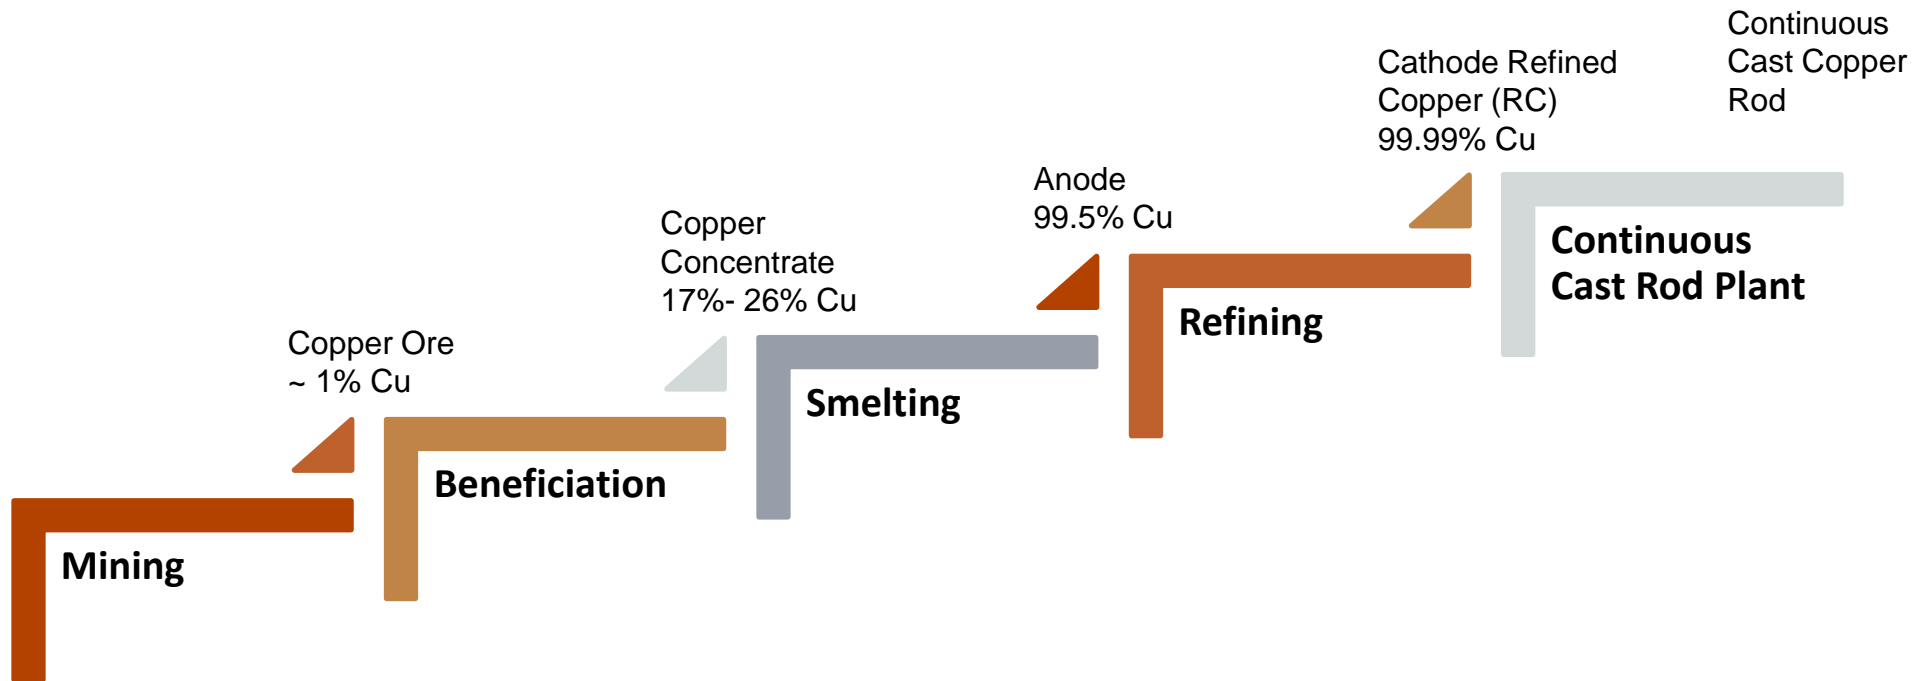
Mining

Copper Ore
~ 1% Cu

Beneficiation

Copper
Concentrate
17%- 26% Cu

Smelting

Anode
99.5% Cu

Refining

Cathode Refined
Copper (RC)
99.99% Cu

Continuous
Cast Rod Plant

Continuous
Cast Copper
Rod